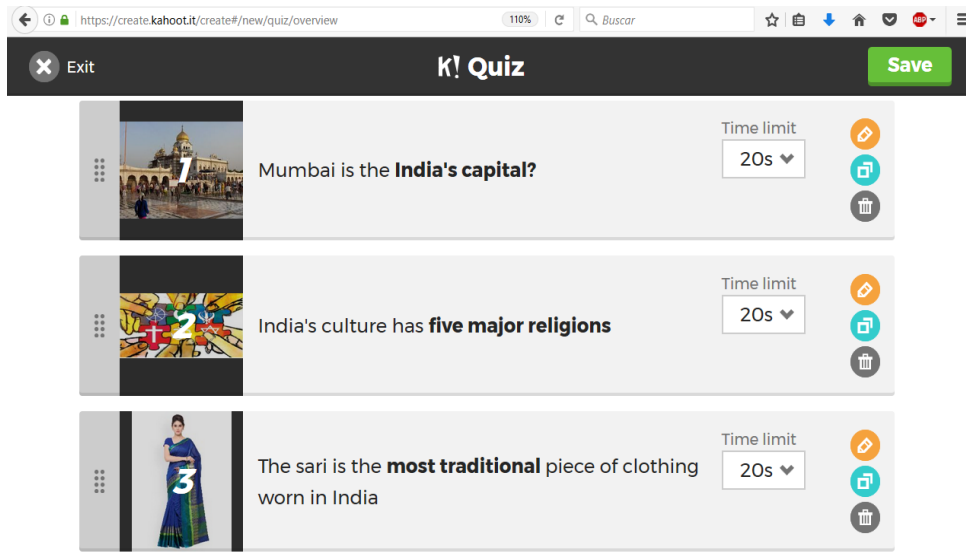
https://create.kahoot.it/create#/new/quiz/overview 110% Buscar

Exit

K! Quiz

Save

1

Mumbai is the **India's capital?**

Time limit

20s

2

India's culture has **five major religions**

Time limit

20s

3

The sari is the **most traditional** piece of clothing worn in India

Time limit

20s